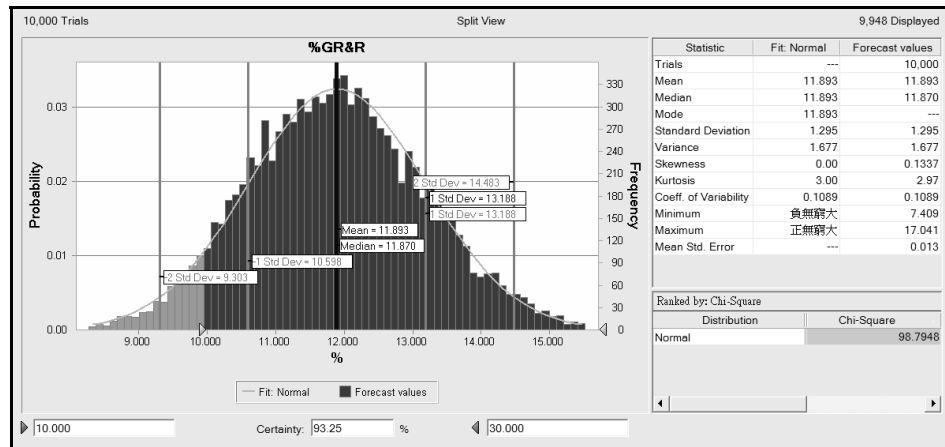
10,000 Trials

Split View

9,948 Displayed

%GR&R

Probability

0.03

0.02

0.01

0.00

Frequency

330

300

270

240

210

180

150

120

90

60

30

0

-2 Std Dev = 9.303

-1 Std Dev = 10.598

Mean = 11.893

Median = 11.870

+1 Std Dev = 13.188

+1 Std Dev = 13.188

+2 Std Dev = 14.483

9.000 10.000 11.000 12.000 13.000 14.000 15.000

%

Fit: Normal

Forecast values

| Statistic | Fit: Normal | Forecast values |
|---|---|---|
| Trials | --- | 10,000 |
| Mean | 11.893 | 11.893 |
| Median | 11.893 | 11.870 |
| Mode | 11.893 | --- |
| Standard Deviation | 1.295 | 1.295 |
| Variance | 1.677 | 1.677 |
| Skewness | 0.00 | 0.1337 |
| Kurtosis | 3.00 | 2.97 |
| Coeff. of Variability | 0.1089 | 0.1089 |
| Minimum | 負無窮大 | 7.409 |
| Maximum | 正無窮大 | 17.041 |
| Mean Std. Error | --- | 0.013 |

Ranked by: Chi-Square

| Distribution | Chi-Square |
|---|---|
| Normal | 98.7948 |

10.000

Certainty: 93.25 %

30.000